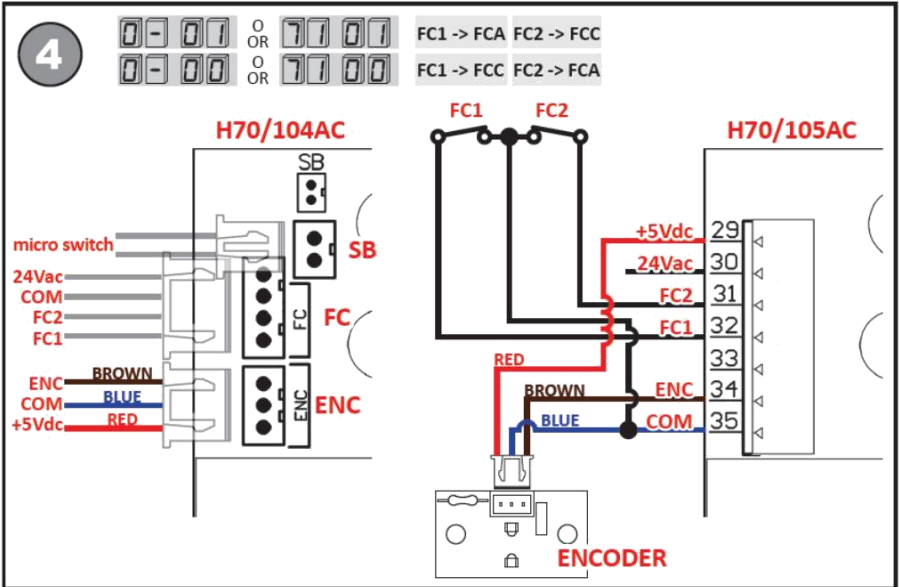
4

0- 01 O OR 71 01 FC1 -> FCA FC2 -> FCC

0- 00 O OR 71 00 FC1 -> FCC FC2 -> FCA

H70/104AC

SB

micro switch

SB

24Vac
COM
FC2
FC1

FC

FC

ENC BROWN
COM BLUE
+5Vdc RED

ENC

ENC

FC1 FC2

H70/105AC

+5Vdc 29
24Vac 30
FC2 31
FC1 32
33
ENC 34
COM 35

RED

BROWN

BLUE

ENCODER